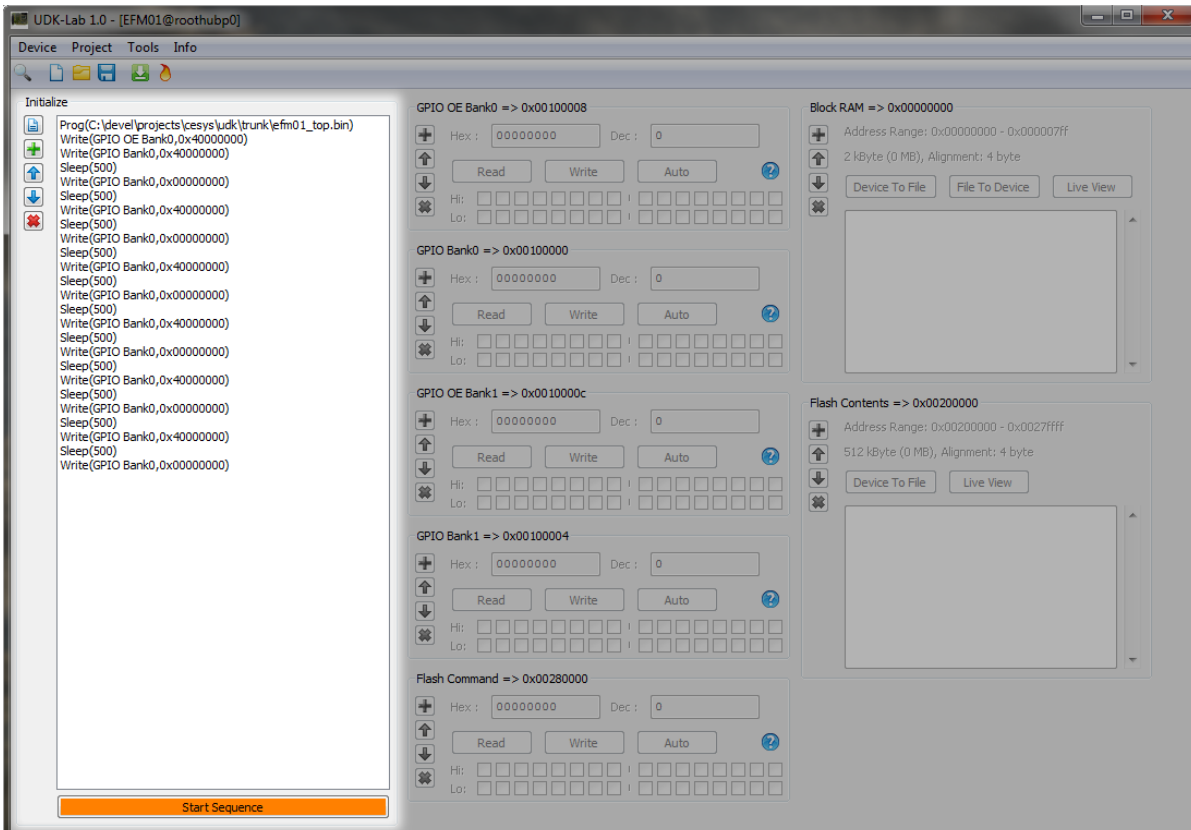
UDK-Lab 1.0 - [EFM01@roothubp0]

Device Project Tools Info

Initialize

Prog(C:\devel\projects\cesys\udk\trunk\efm01_top.bin)
Write(GPIO OE Bank0,0x40000000)
Write(GPIO Bank0,0x40000000)
Sleep(500)
Write(GPIO Bank0,0x00000000)
Sleep(500)
Write(GPIO Bank0,0x40000000)
Sleep(500)
Write(GPIO Bank0,0x00000000)
Sleep(500)
Write(GPIO Bank0,0x40000000)
Sleep(500)
Write(GPIO Bank0,0x00000000)
Sleep(500)
Write(GPIO Bank0,0x40000000)
Sleep(500)
Write(GPIO Bank0,0x00000000)
Sleep(500)
Write(GPIO Bank0,0x40000000)
Sleep(500)
Write(GPIO Bank0,0x00000000)
Sleep(500)
Write(GPIO Bank0,0x40000000)
Sleep(500)
Write(GPIO Bank0,0x00000000)

Start Sequence

GPIO OE Bank0 => 0x00100008
Hex : 00000000 Dec : 0
Read Write Auto
Hi:
Lo:

GPIO Bank0 => 0x00100000
Hex : 00000000 Dec : 0
Read Write Auto
Hi:
Lo:

GPIO OE Bank1 => 0x0010000c
Hex : 00000000 Dec : 0
Read Write Auto
Hi:
Lo:

GPIO Bank1 => 0x00100004
Hex : 00000000 Dec : 0
Read Write Auto
Hi:
Lo:

Flash Command => 0x00280000
Hex : 00000000 Dec : 0
Read Write Auto
Hi:
Lo:

Block RAM => 0x00000000
Address Range: 0x00000000 - 0x000007ff
2 kByte (0 MB), Alignment: 4 byte
Device To File File To Device Live View

Flash Contents => 0x00200000
Address Range: 0x00200000 - 0x0027ffff
512 kByte (0 MB), Alignment: 4 byte
Device To File Live View